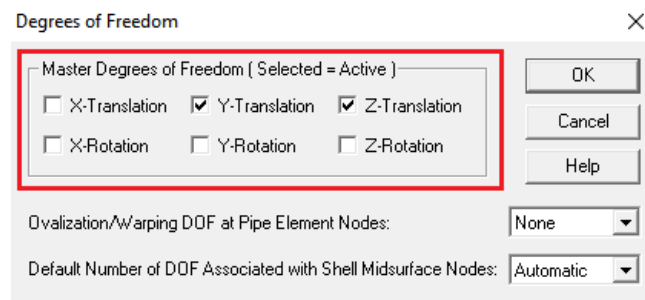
Degrees of Freedom

Master Degrees of Freedom ( Selected = Active )

X-Translation
Y-Translation
Z-Translation
X-Rotation
Y-Rotation
Z-Rotation

OK
Cancel
Help

Ovalization/Warping DOF at Pipe Element Nodes: None

Default Number of DOF Associated with Shell Midsurface Nodes: Automatic